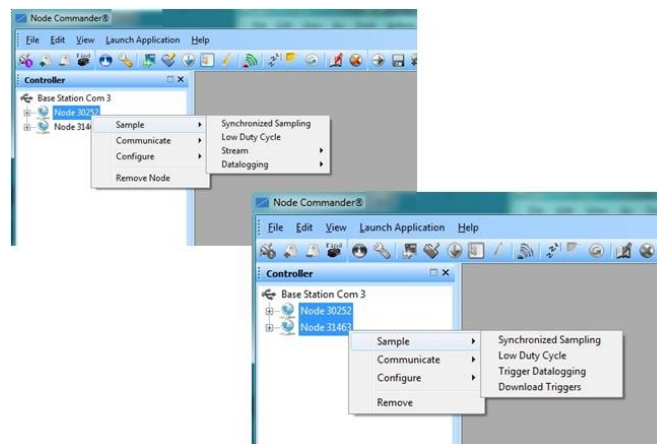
Node Commander®

File Edit View Launch Application Help

Find

Controller

Base Station Com 3

Node 30252

Node 3146

Sample

Communicate

Configure

Remove Node

Synchronized Sampling

Low Duty Cycle

Stream

Datalogging

Node Commander®

File Edit View Launch Application Help

Find

Controller

Base Station Com 3

Node 30252

Node 31463

Sample

Communicate

Configure

Remove

Synchronized Sampling

Low Duty Cycle

Trigger Datalogging

Download Triggers